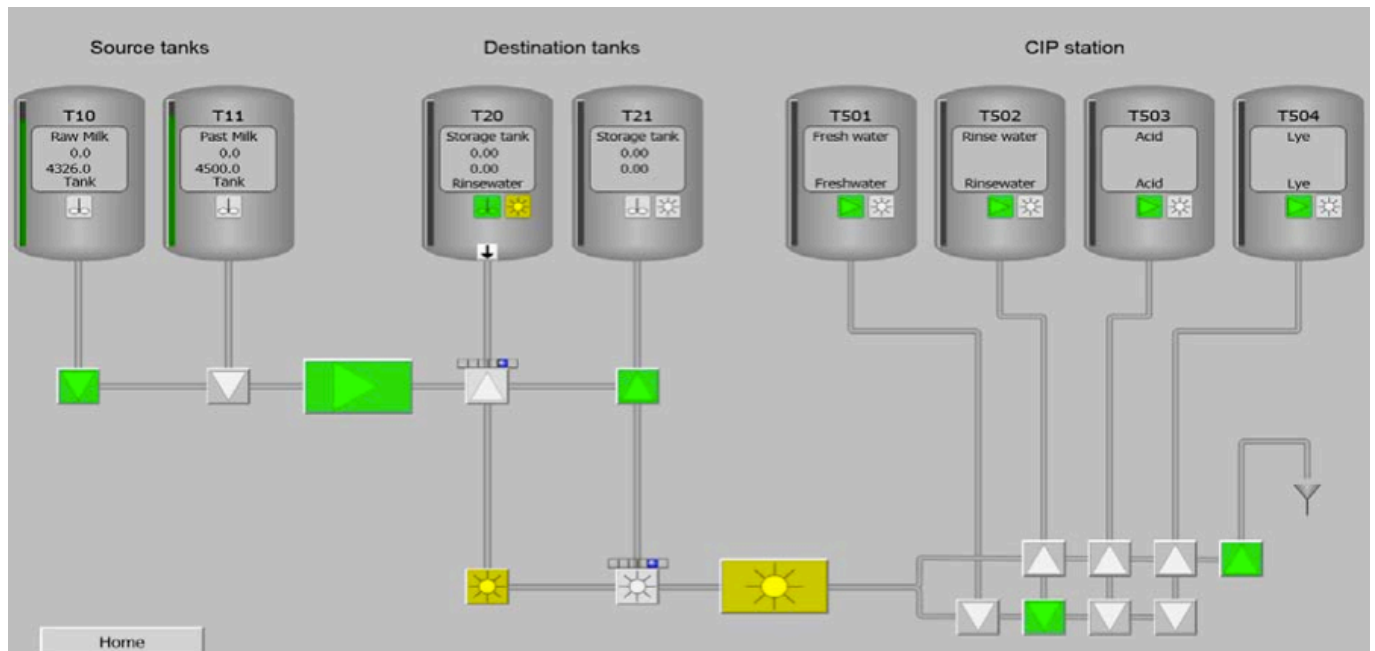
Source tanks

Destination tanks

CIP station

T10
Raw Milk
0.0
4326.0
Tank

T11
Past Milk
0.0
4500.0
Tank

T20
Storage tank
0.00
0.00
Rinsewater

T21
Storage tank
0.00
0.00

T501
Fresh water
Freshwater

T502
Rinse water
Rinsewater

T503
Acid
Acid

T504
Lye
Lye

Home